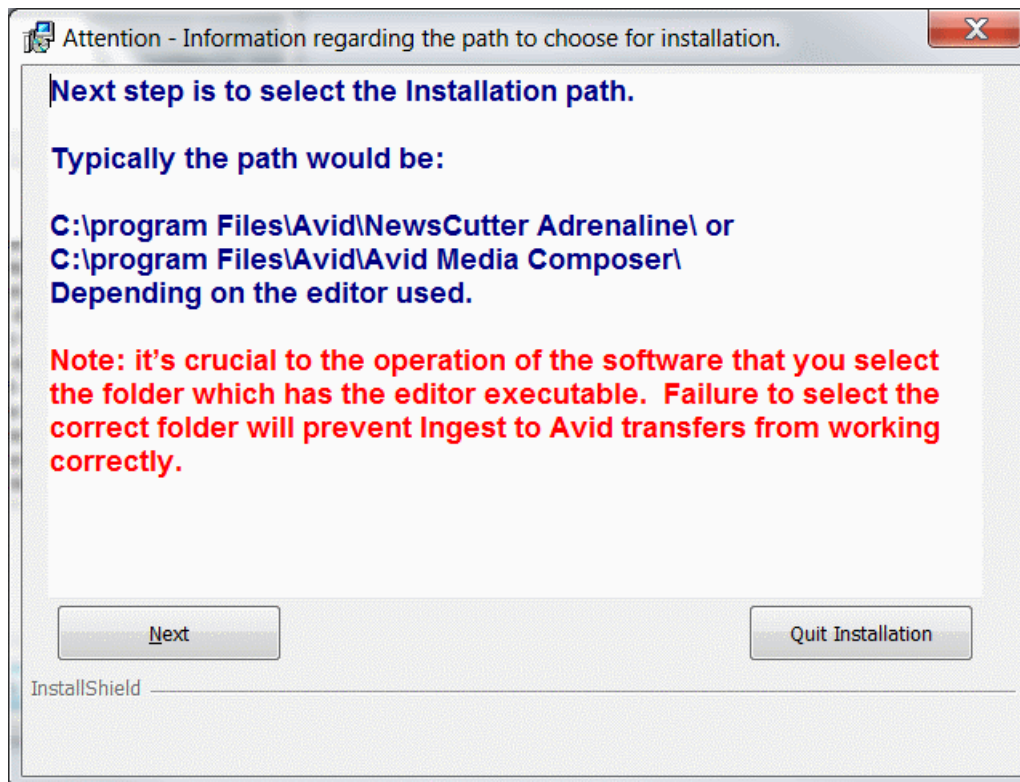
Attention - Information regarding the path to choose for installation.

X

Next step is to select the Installation path.

Typically the path would be:

C:\program Files\Avid\NewsCutter Adrenaline\ or
C:\program Files\Avid\Avid Media Composer\
Depending on the editor used.

Note: it's crucial to the operation of the software that you select the folder which has the editor executable. Failure to select the correct folder will prevent Ingest to Avid transfers from working correctly.

Next

Quit Installation

InstallShield